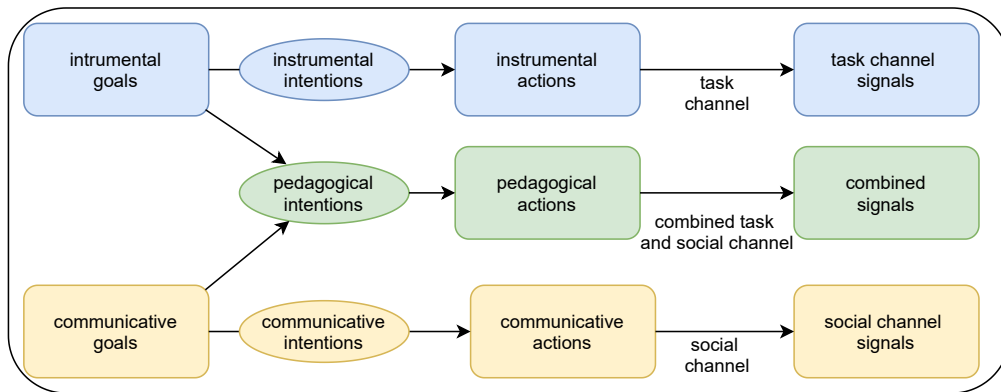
intrumental goals

instrumental intentions

instrumental actions

task channel

task channel signals

pedagogical intentions

pedagogical actions

combined task and social channel

combined signals

communicative goals

communicative intentions

communicative actions

social channel

social channel signals